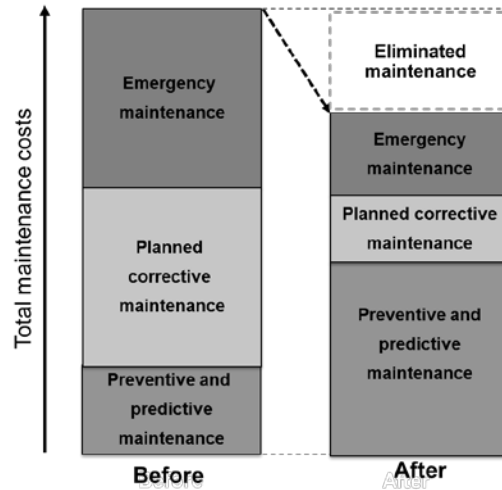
Total maintenance costs

Emergency maintenance

Planned corrective maintenance

Preventive and predictive maintenance

Before

Eliminated maintenance

Emergency maintenance

Planned corrective maintenance

Preventive and predictive maintenance

After